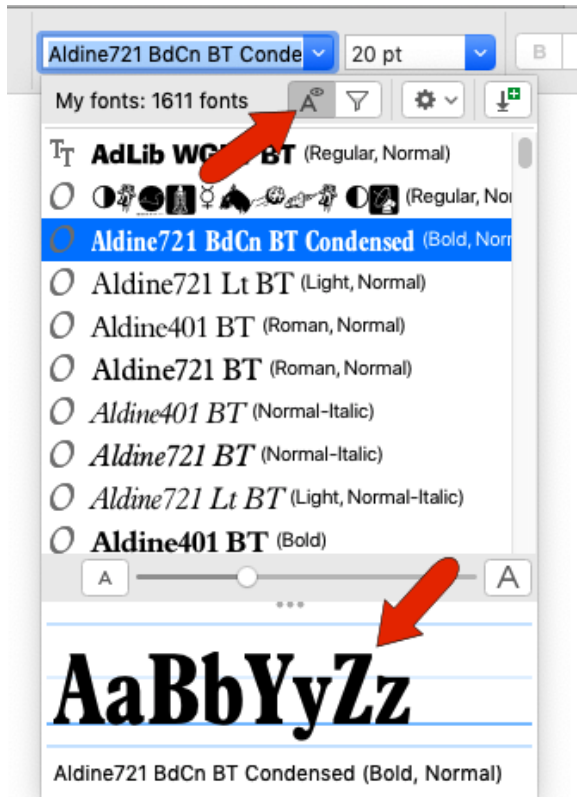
Aldine721 BdCn BT Conde

20 pt

B

My fonts: 1611 fonts

AdLib WG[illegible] BT (Regular, Normal)

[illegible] (Regular, No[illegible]

Aldine721 BdCn BT Condensed (Bold, Norm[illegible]

Aldine721 Lt BT (Light, Normal)

Aldine401 BT (Roman, Normal)

Aldine721 BT (Roman, Normal)

Aldine401 BT (Normal-Italic)

Aldine721 BT (Normal-Italic)

Aldine721 Lt BT (Light, Normal-Italic)

Aldine401 BT (Bold)

A

A

AaBbYyZz

Aldine721 BdCn BT Condensed (Bold, Normal)